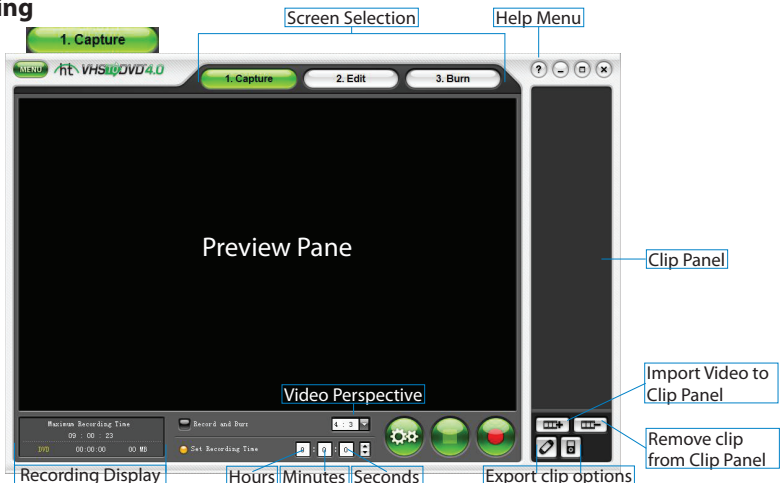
ng

1. Capture

Screen Selection

Help Menu

MENU ht VHS to DVD 4.0

1. Capture

2. Edit

3. Burn

Preview Pane

Clip Panel

Video Perspective

Maximum Recording Time
09 : 00 : 23
DVD 00:00:00 00 MB

Record and Burn

4 : 3

Set Recording Time

0 : 0 : 0

Import Video to Clip Panel

Remove clip from Clip Panel

Recording Display

Hours

Minutes

Seconds

Export clip options